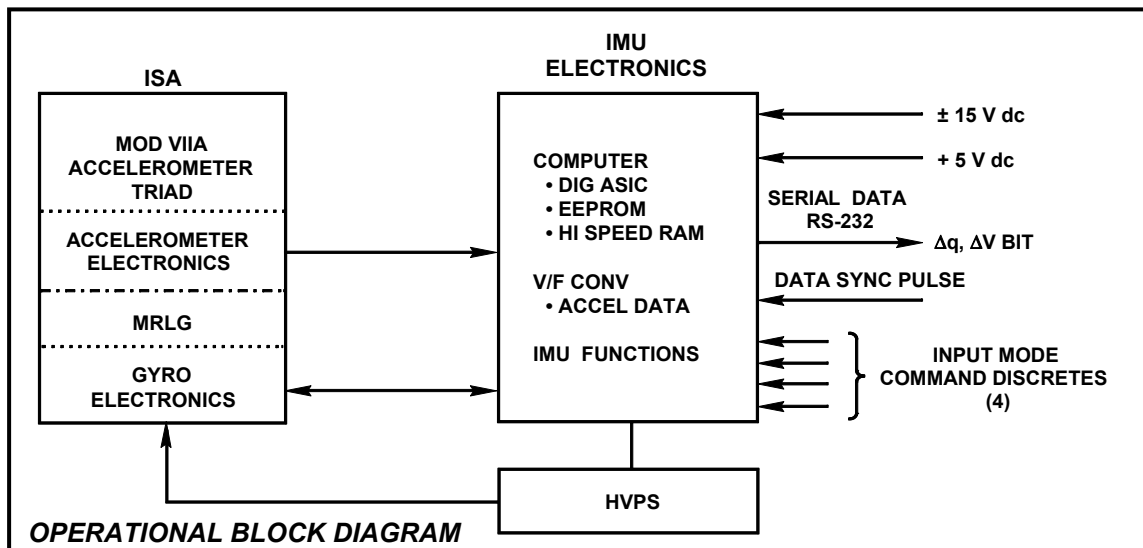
ISA

MOD VIIA ACCELEROMETER TRIAD

ACCELEROMETER ELECTRONICS

MRLG

GYRO ELECTRONICS

IMU ELECTRONICS

COMPUTER
• DIG ASIC
• EEPROM
• HI SPEED RAM

V/F CONV
• ACCEL DATA

IMU FUNCTIONS

± 15 V dc

+ 5 V dc

SERIAL DATA RS-232

$\Delta q$, $\Delta V$ BIT

DATA SYNC PULSE

INPUT MODE COMMAND DISCRETES (4)

HVPS

OPERATIONAL BLOCK DIAGRAM